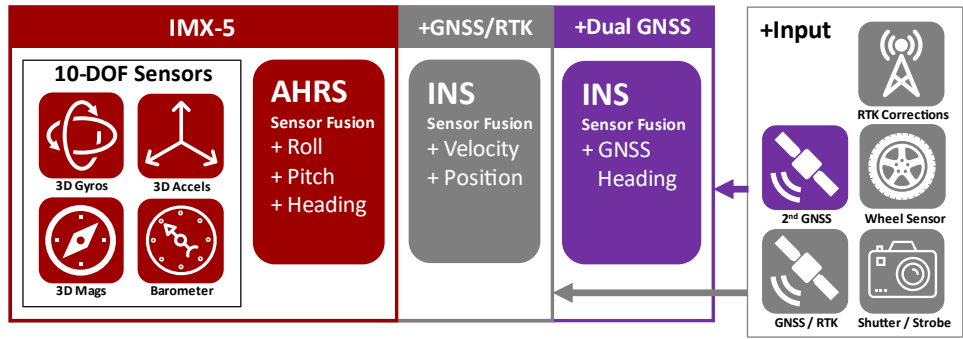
IMX-5

10-DOF Sensors

3D Gyros

3D Accels

3D Mags

Barometer

AHRS
Sensor Fusion
+ Roll
+ Pitch
+ Heading

+GNSS/RTK

INS
Sensor Fusion
+ Velocity
+ Position

+Dual GNSS

INS
Sensor Fusion
+ GNSS Heading

+Input

RTK Corrections

2nd GNSS

Wheel Sensor

GNSS / RTK

Shutter / Strobe